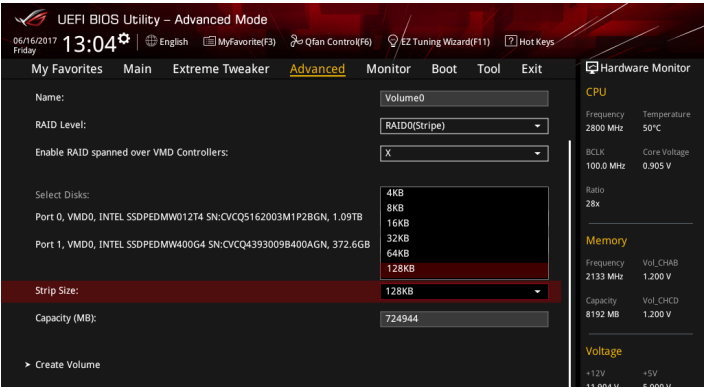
UEFI BIOS Utility – Advanced Mode

06/16/2017 Friday 13:04 English MyFavorite(F3) Qfan Control(F6) EZ Tuning Wizard(F11) Hot Keys

My Favorites Main Extreme Tweaker Advanced Monitor Boot Tool Exit

Hardware Monitor

Name: Volume0

RAID Level: RAID0(Stripe)

Enable RAID spanned over VMD Controllers: X

Select Disks:

Port 0, VMD0, INTEL SSDPEDMW012T4 SN:CVCQ5162003M1P2BGN, 1.09TB

Port 1, VMD0, INTEL SSDPEDMW400G4 SN:CVCQ4393009B400AGN, 372.6GB

4KB
8KB
16KB
32KB
64KB
128KB

Strip Size: 128KB

Capacity (MB): 724944

➤ Create Volume

CPU

| Frequency | Temperature |
|---|---|
| 2800 MHz | 50°C |
| BCLK | Core Voltage |
| 100.0 MHz | 0.905 V |
| Ratio | |
| 28x | |

Memory

| Frequency | Vol_CHAB |
|---|---|
| 2133 MHz | 1.200 V |
| Capacity | Vol_CHCD |
| 8192 MB | 1.200 V |

Voltage

| +12V | +5V |
|---|---|
| 11.904 V | 5.000 V |